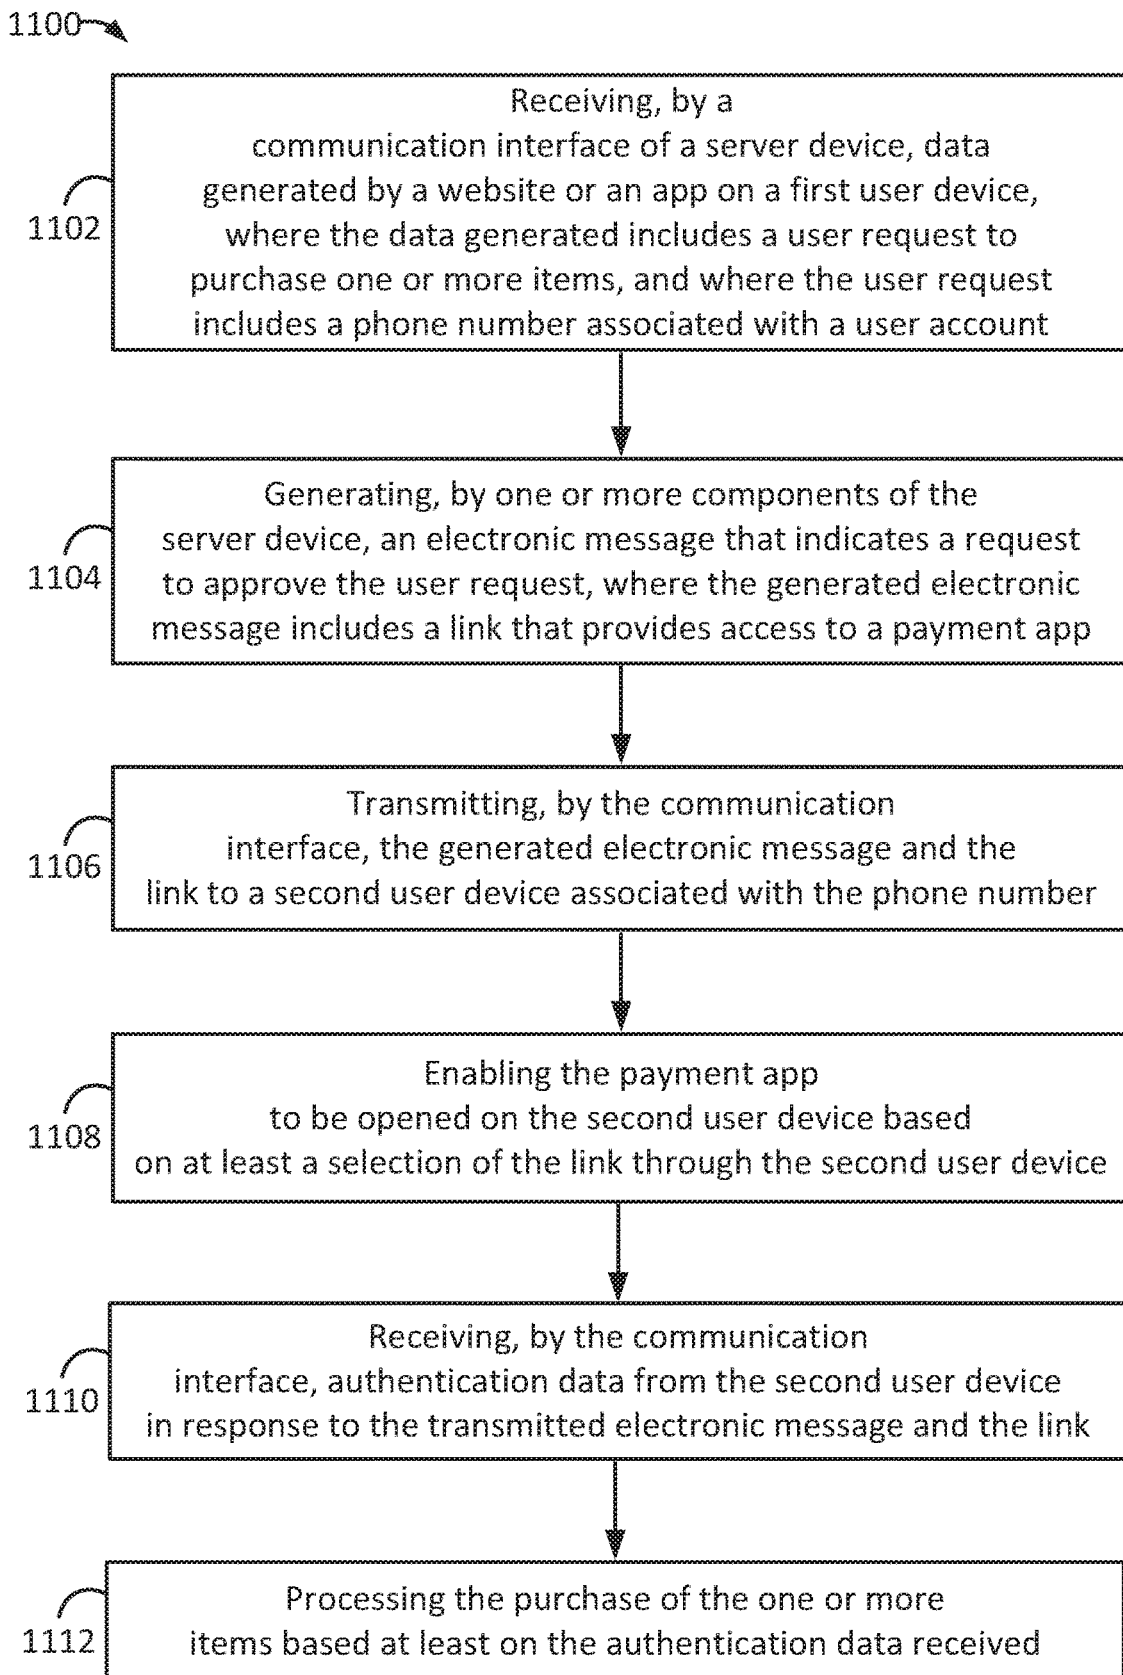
1100

1102

Receiving, by a communication interface of a server device, data generated by a website or an app on a first user device, where the data generated includes a user request to purchase one or more items, and where the user request includes a phone number associated with a user account

1104

Generating, by one or more components of the server device, an electronic message that indicates a request to approve the user request, where the generated electronic message includes a link that provides access to a payment app

1106

Transmitting, by the communication interface, the generated electronic message and the link to a second user device associated with the phone number

1108

Enabling the payment app to be opened on the second user device based on at least a selection of the link through the second user device

1110

Receiving, by the communication interface, authentication data from the second user device in response to the transmitted electronic message and the link

1112

Processing the purchase of the one or more items based at least on the authentication data received